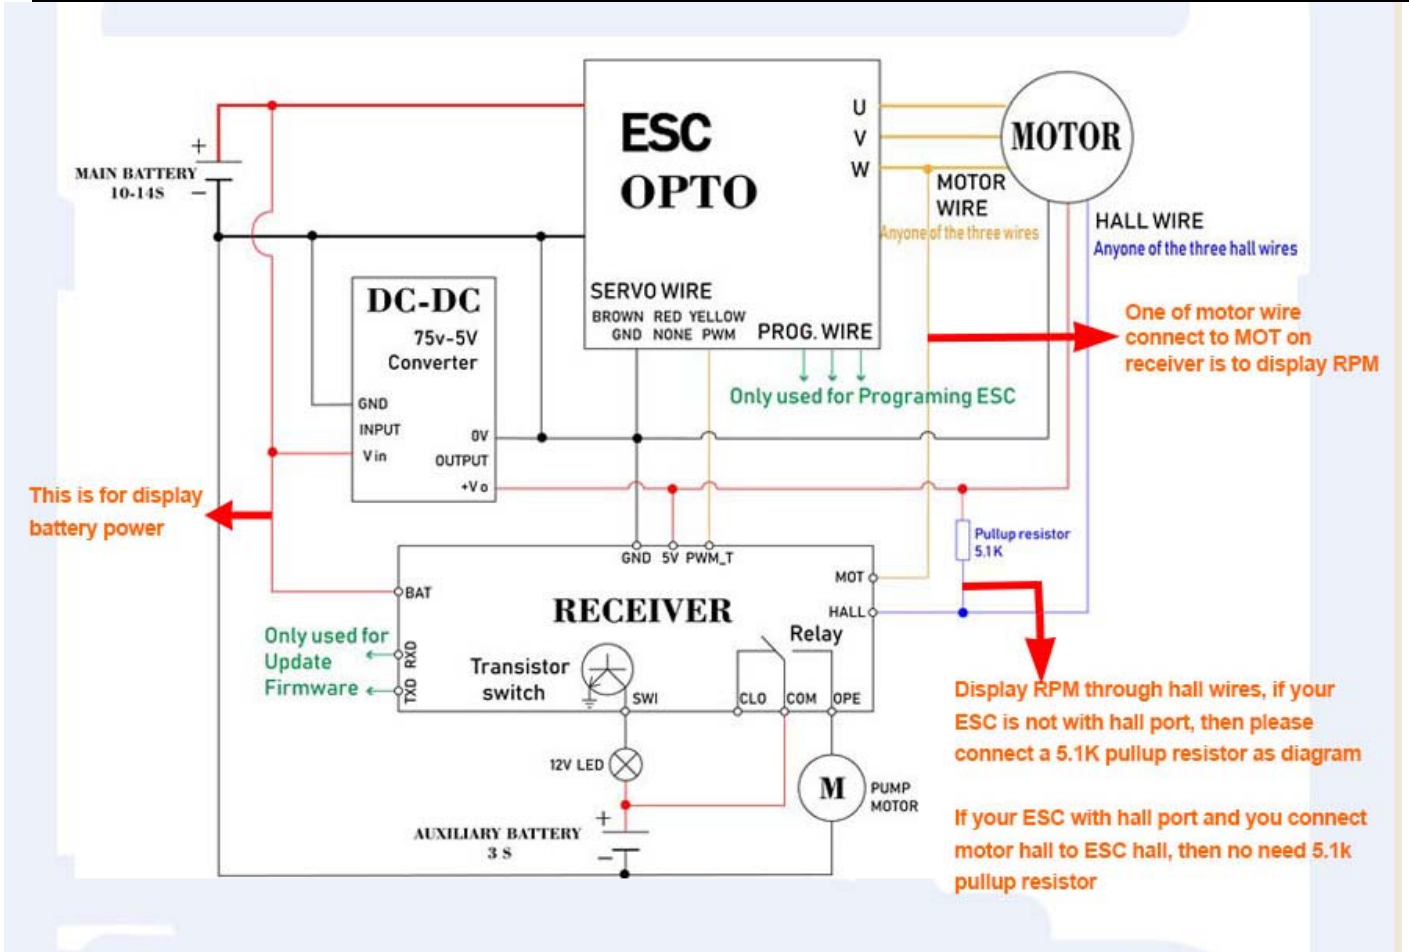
ESC
OPTO

U
V
W

MOTOR

MOTOR WIRE
Anyone of the three wires

HALL WIRE
Anyone of the three hall wires

+
MAIN BATTERY
10-14S
−

DC-DC
75v-5V
Converter

GND
INPUT
Vin
0V
OUTPUT
+Vo

SERVO WIRE
BROWN RED YELLOW
GND NONE PWM
PROG. WIRE

Only used for Programing ESC

One of motor wire connect to MOT on receiver is to display RPM

This is for display battery power

Pullup resistor
5.1K

GND 5V PWM_T

BAT
MOT
HALL

RECEIVER

Relay

Only used for Update Firmware

RXD
TXD

Transistor switch

SWI

CLO COM OPE

Display RPM through hall wires, if your ESC is not with hall port, then please connect a 5.1K pullup resistor as diagram

12V LED

M
PUMP
MOTOR

+
AUXILIARY BATTERY
3 S
−

If your ESC with hall port and you connect motor hall to ESC hall, then no need 5.1k pullup resistor